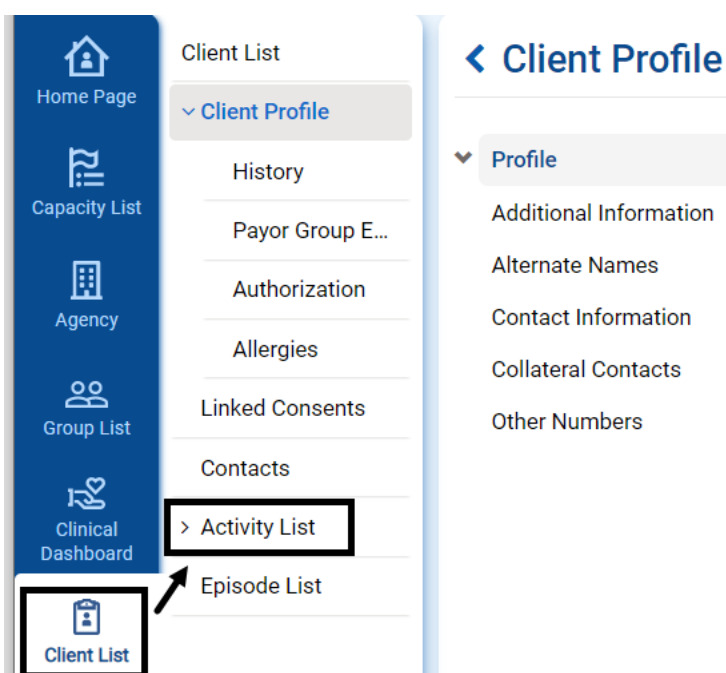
Home Page

Capacity List

Agency

Group List

Clinical Dashboard

Client List

Client List

Client Profile

History

Payor Group E...

Authorization

Allergies

Linked Consents

Contacts

Activity List

Episode List

Client Profile

Profile

Additional Information

Alternate Names

Contact Information

Collateral Contacts

Other Numbers